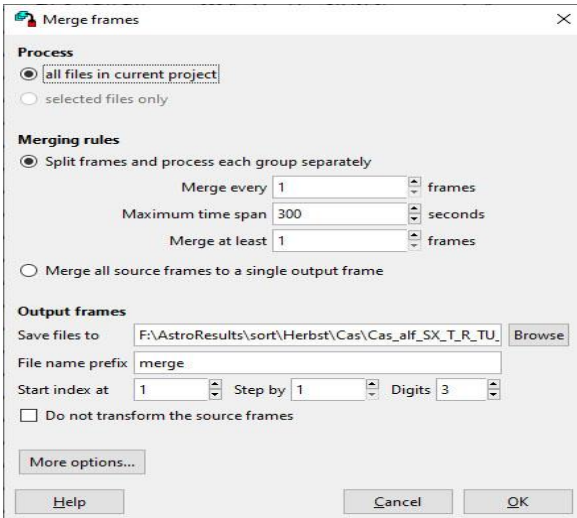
Merge frames

Process
all files in current project
selected files only

Merging rules
Split frames and process each group separately
Merge every 1 frames
Maximum time span 300 seconds
Merge at least 1 frames
Merge all source frames to a single output frame

Output frames
Save files to F:\AstroResults\sort\Herbst\Cas\Cas_alf_SX_T_R_TU_ Browse
File name prefix merge
Start index at 1 Step by 1 Digits 3
Do not transform the source frames

More options...

Help Cancel OK